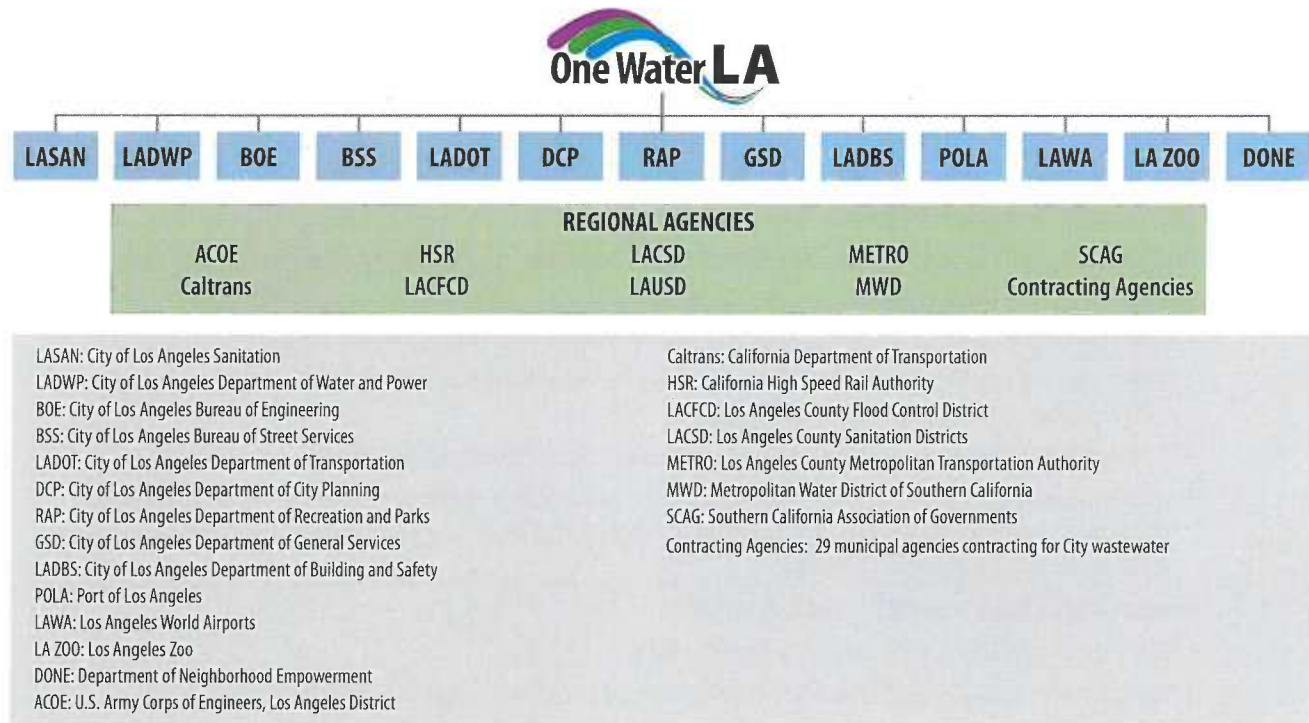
One Water LA

LASAN LADWP BOE BSS LADOT DCP RAP GSD LADBS POLA LAWA LA ZOO DONE

REGIONAL AGENCIES
ACOE Caltrans
HSR LACFCD
LACSD LAUSD
METRO MWD
SCAG Contracting Agencies

LASAN: City of Los Angeles Sanitation
LADWP: City of Los Angeles Department of Water and Power
BOE: City of Los Angeles Bureau of Engineering
BSS: City of Los Angeles Bureau of Street Services
LADOT: City of Los Angeles Department of Transportation
DCP: City of Los Angeles Department of City Planning
RAP: City of Los Angeles Department of Recreation and Parks
GSD: City of Los Angeles Department of General Services
LADBS: City of Los Angeles Department of Building and Safety
POLA: Port of Los Angeles
LAWA: Los Angeles World Airports
LA ZOO: Los Angeles Zoo
DONE: Department of Neighborhood Empowerment
ACOE: U.S. Army Corps of Engineers, Los Angeles District

Caltrans: California Department of Transportation
HSR: California High Speed Rail Authority
LACFCD: Los Angeles County Flood Control District
LACSD: Los Angeles County Sanitation Districts
METRO: Los Angeles County Metropolitan Transportation Authority
MWD: Metropolitan Water District of Southern California
SCAG: Southern California Association of Governments
Contracting Agencies: 29 municipal agencies contracting for City wastewater